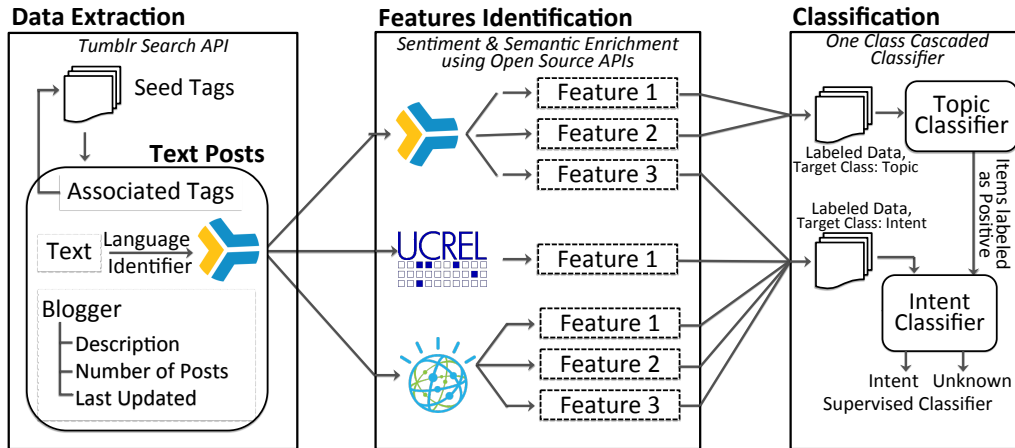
Data Extraction

Tumblr Search API

Seed Tags

Text Posts

Associated Tags

Text

Language Identifier

Blogger

Description

Number of Posts

Last Updated

Features Identification

Sentiment & Semantic Enrichment using Open Source APIs

Feature 1

Feature 2

Feature 3

UCREL

Feature 1

Feature 1

Feature 2

Feature 3

Classification

One Class Cascaded Classifier

Labeled Data, Target Class: Topic

Topic Classifier

Items labeled as Positive

Labeled Data, Target Class: Intent

Intent Classifier

Intent

Unknown

Supervised Classifier